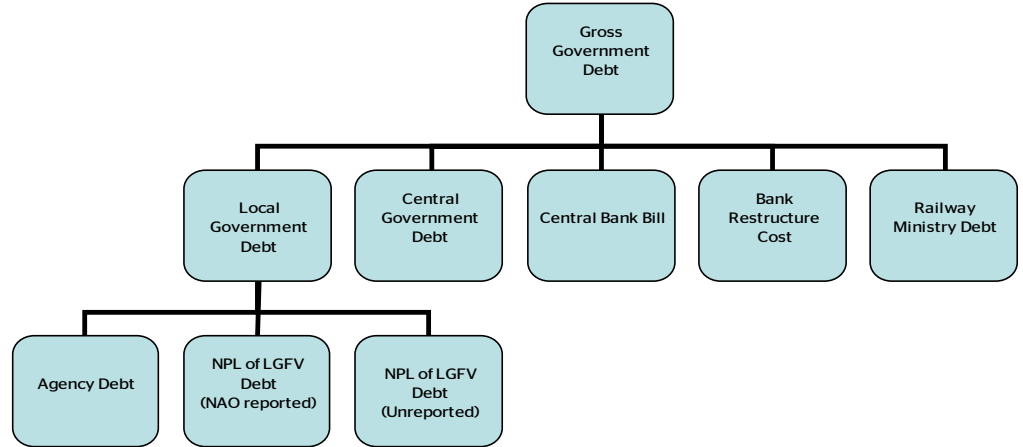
Gross Government Debt

Local Government Debt

Central Government Debt

Central Bank Bill

Bank Restructure Cost

Railway Ministry Debt

Agency Debt

NPL of LGFV Debt (NAO reported)

NPL of LGFV Debt (Unreported)